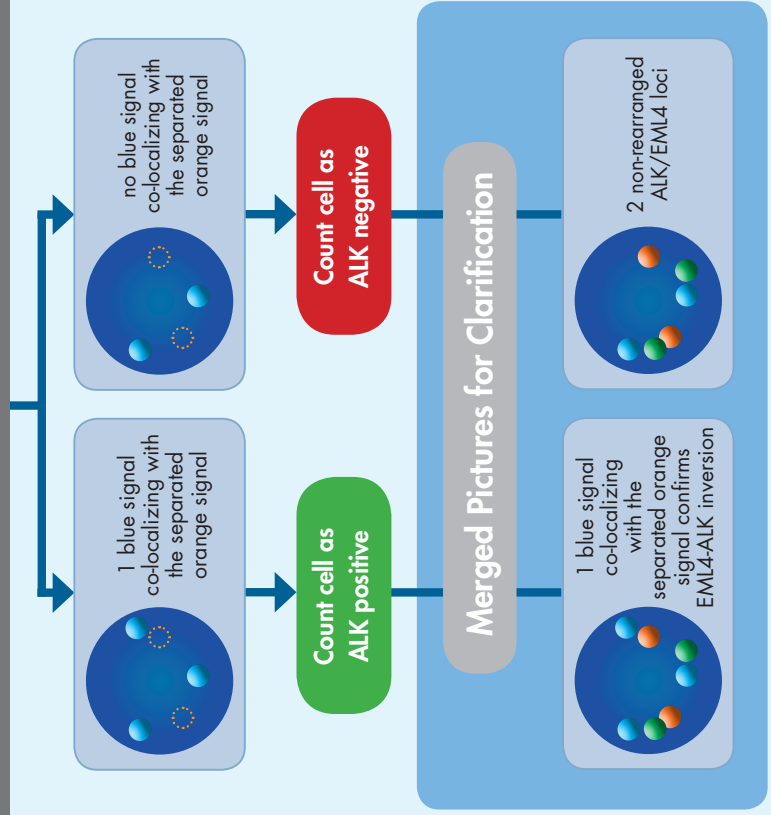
no blue signal co-localizing with the separated orange signal

1 blue signal co-localizing with the separated orange signal

Count cell as ALK negative

Count cell as ALK positive

Merged Pictures for Clarification

2 non-rearranged ALK/EML4 loci

1 blue signal co-localizing with the separated orange signal confirms EML4-ALK inversion